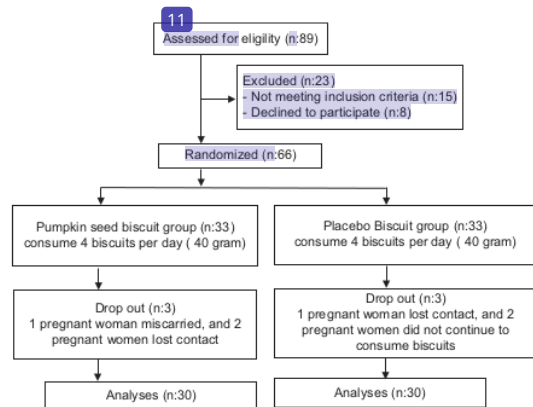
11

Assessed for eligility (n:89)

Excluded (n:23)
- Not meeting inclusion criteria (n:15)
- Declined to participate (n:8)

Randomized (n:66)

Pumpkin seed biscuit group (n:33) consume 4 biscuits per day ( 40 gram)

Placebo Biscuit group (n:33) consume 4 biscuits per day ( 40 gram)

Drop out (n:3)
1 pregnant woman miscarried, and 2 pregnant women lost contact

Drop out (n:3)
1 pregnant woman lost contact, and 2 pregnant women did not continue to consume biscuits

Analyses (n:30)

Analyses (n:30)